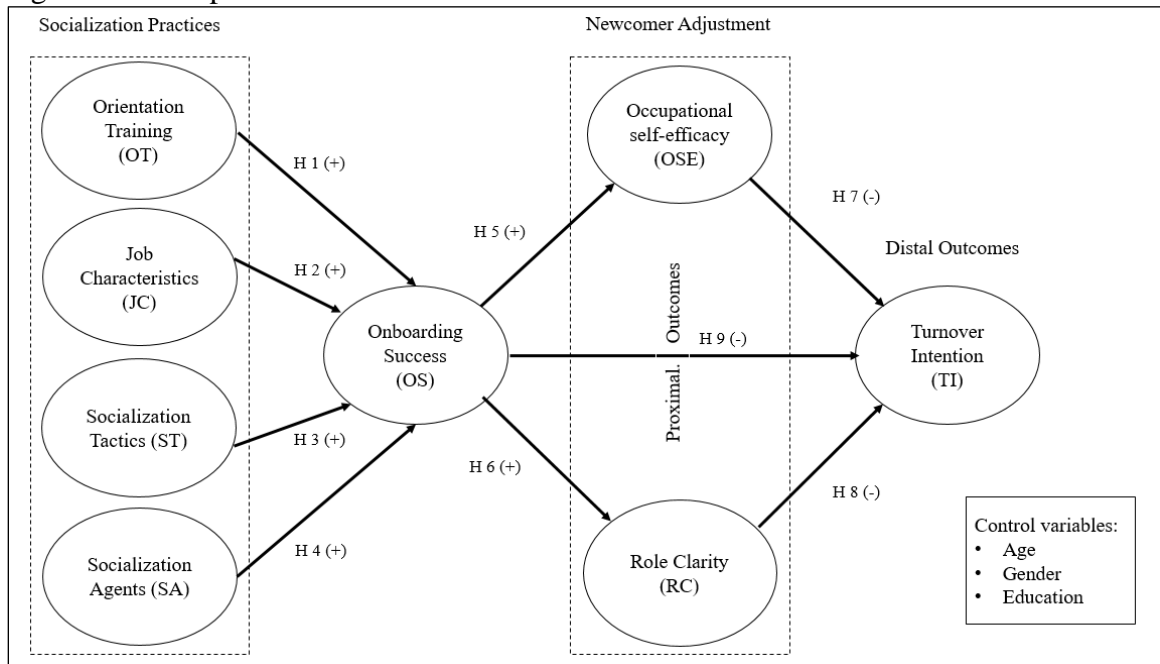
Socialization Practices

Newcomer Adjustment

Orientation Training (OT)

Job Characteristics (JC)

Socialization Tactics (ST)

Socialization Agents (SA)

H 1 (+)

H 2 (+)

H 3 (+)

H 4 (+)

Onboarding Success (OS)

H 5 (+)

H 6 (+)

Occupational self-efficacy (OSE)

Proximal Outcomes

Role Clarity (RC)

H 9 (-)

H 7 (-)

H 8 (-)

Distal Outcomes

Turnover Intention (TI)

Control variables:
• Age
• Gender
• Education